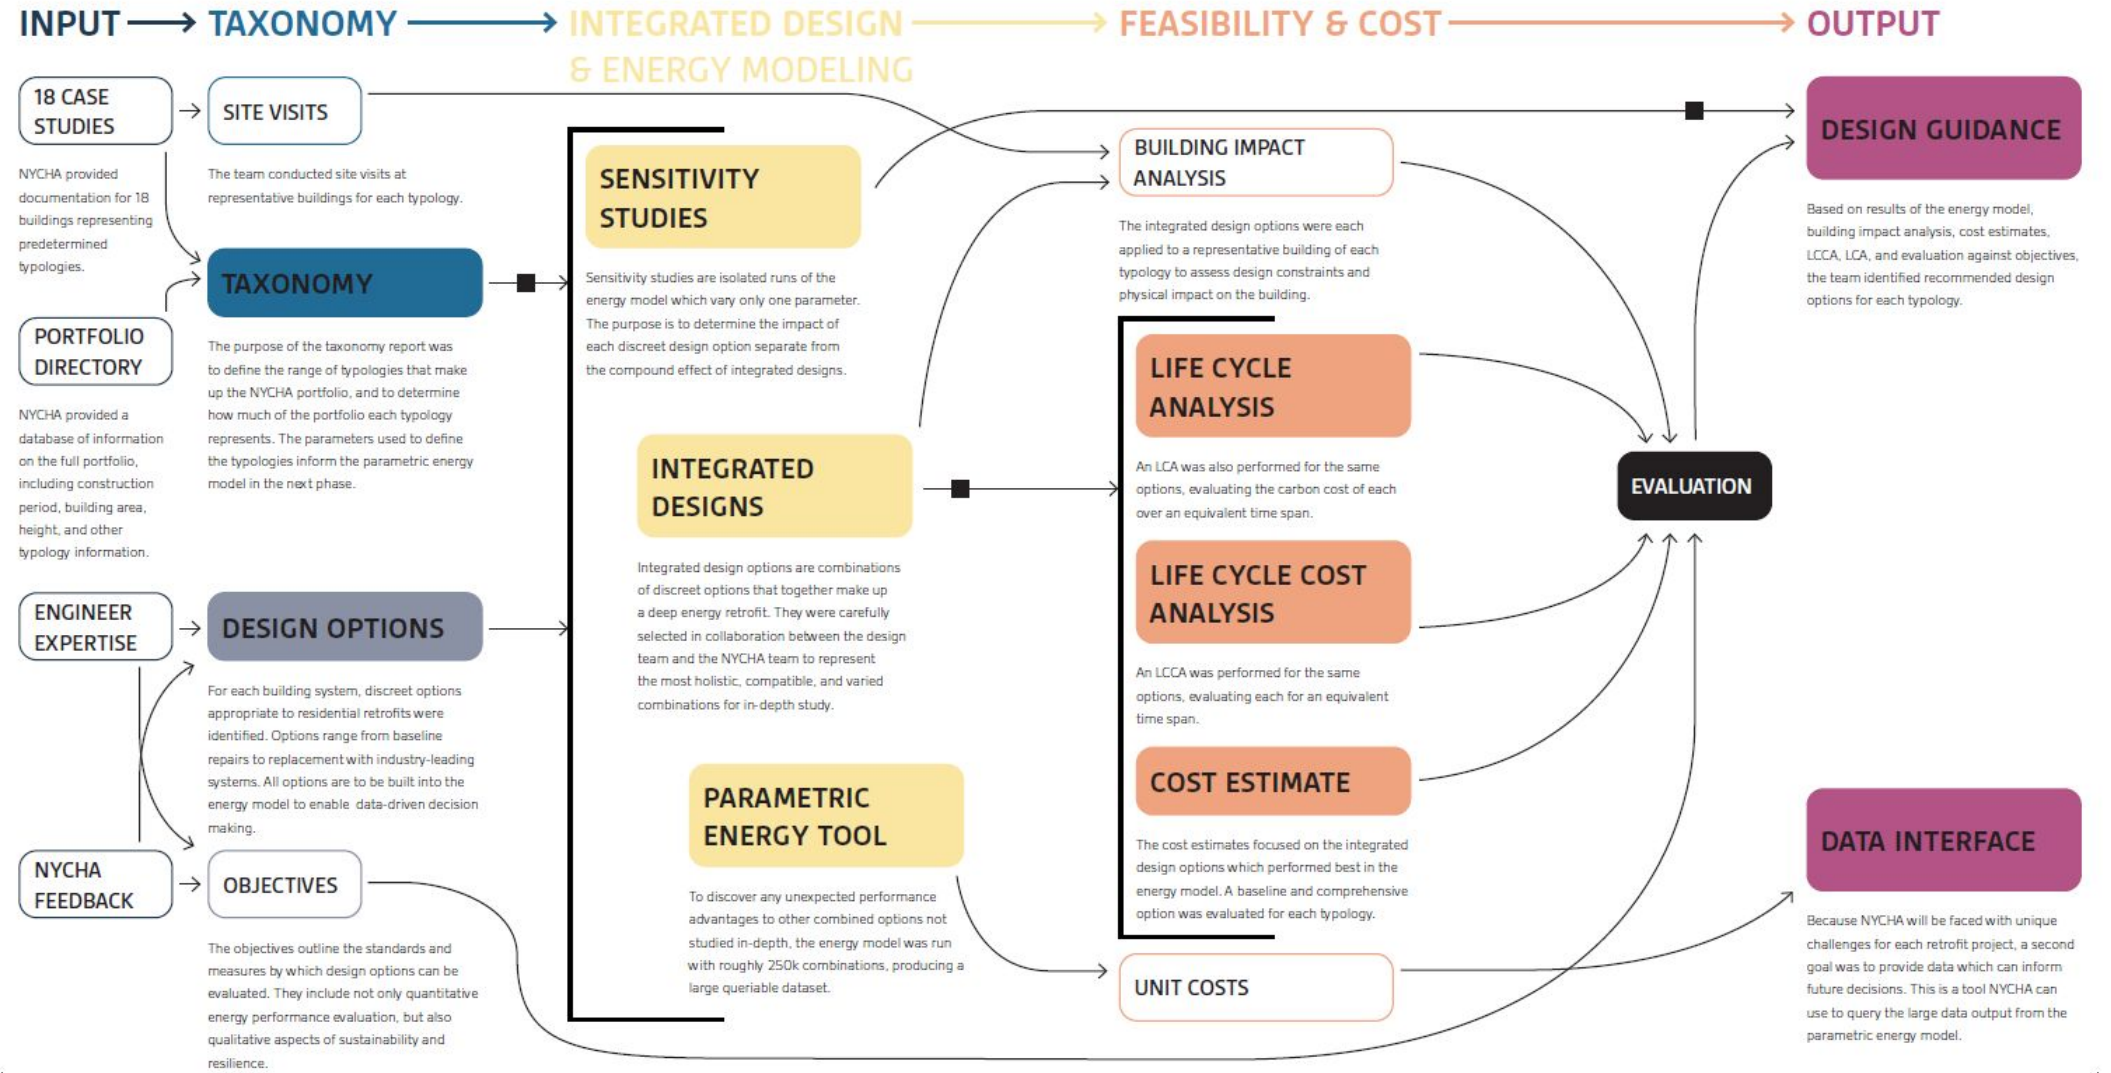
INPUT → TAXONOMY → INTEGRATED DESIGN & ENERGY MODELING → FEASIBILITY & COST → OUTPUT

18 CASE STUDIES

NYCHA provided documentation for 18 buildings representing predetermined typologies.

SITE VISITS

The team conducted site visits at representative buildings for each typology.

TAXONOMY

The purpose of the taxonomy report was to define the range of typologies that make up the NYCHA portfolio, and to determine how much of the portfolio each typology represents. The parameters used to define the typologies inform the parametric energy model in the next phase.

PORTFOLIO DIRECTORY

NYCHA provided a database of information on the full portfolio, including construction period, building area, height, and other typology information.

ENGINEER EXPERTISE

DESIGN OPTIONS

For each building system, discreet options appropriate to residential retrofits were identified. Options range from baseline repairs to replacement with industry-leading systems. All options are to be built into the energy model to enable data-driven decision making.

NYCHA FEEDBACK

OBJECTIVES

The objectives outline the standards and measures by which design options can be evaluated. They include not only quantitative energy performance evaluation, but also qualitative aspects of sustainability and resilience.

SENSITIVITY STUDIES

Sensitivity studies are isolated runs of the energy model which vary only one parameter. The purpose is to determine the impact of each discreet design option separate from the compound effect of integrated designs.

INTEGRATED DESIGNS

Integrated design options are combinations of discreet options that together make up a deep energy retrofit. They were carefully selected in collaboration between the design team and the NYCHA team to represent the most holistic, compatible, and varied combinations for in-depth study.

PARAMETRIC ENERGY TOOL

To discover any unexpected performance advantages to other combined options not studied in-depth, the energy model was run with roughly 250k combinations, producing a large queriable dataset.

BUILDING IMPACT ANALYSIS

The integrated design options were each applied to a representative building of each typology to assess design constraints and physical impact on the building.

LIFE CYCLE ANALYSIS

An LCA was also performed for the same options, evaluating the carbon cost of each over an equivalent time span.

LIFE CYCLE COST ANALYSIS

An LCCA was performed for the same options, evaluating each for an equivalent time span.

COST ESTIMATE

The cost estimates focused on the integrated design options which performed best in the energy model. A baseline and comprehensive option was evaluated for each typology.

UNIT COSTS

EVALUATION

DESIGN GUIDANCE

Based on results of the energy model, building impact analysis, cost estimates, LCCA, LCA, and evaluation against objectives, the team identified recommended design options for each typology.

DATA INTERFACE

Because NYCHA will be faced with unique challenges for each retrofit project, a second goal was to provide data which can inform future decisions. This is a tool NYCHA can use to query the large data output from the parametric energy model.